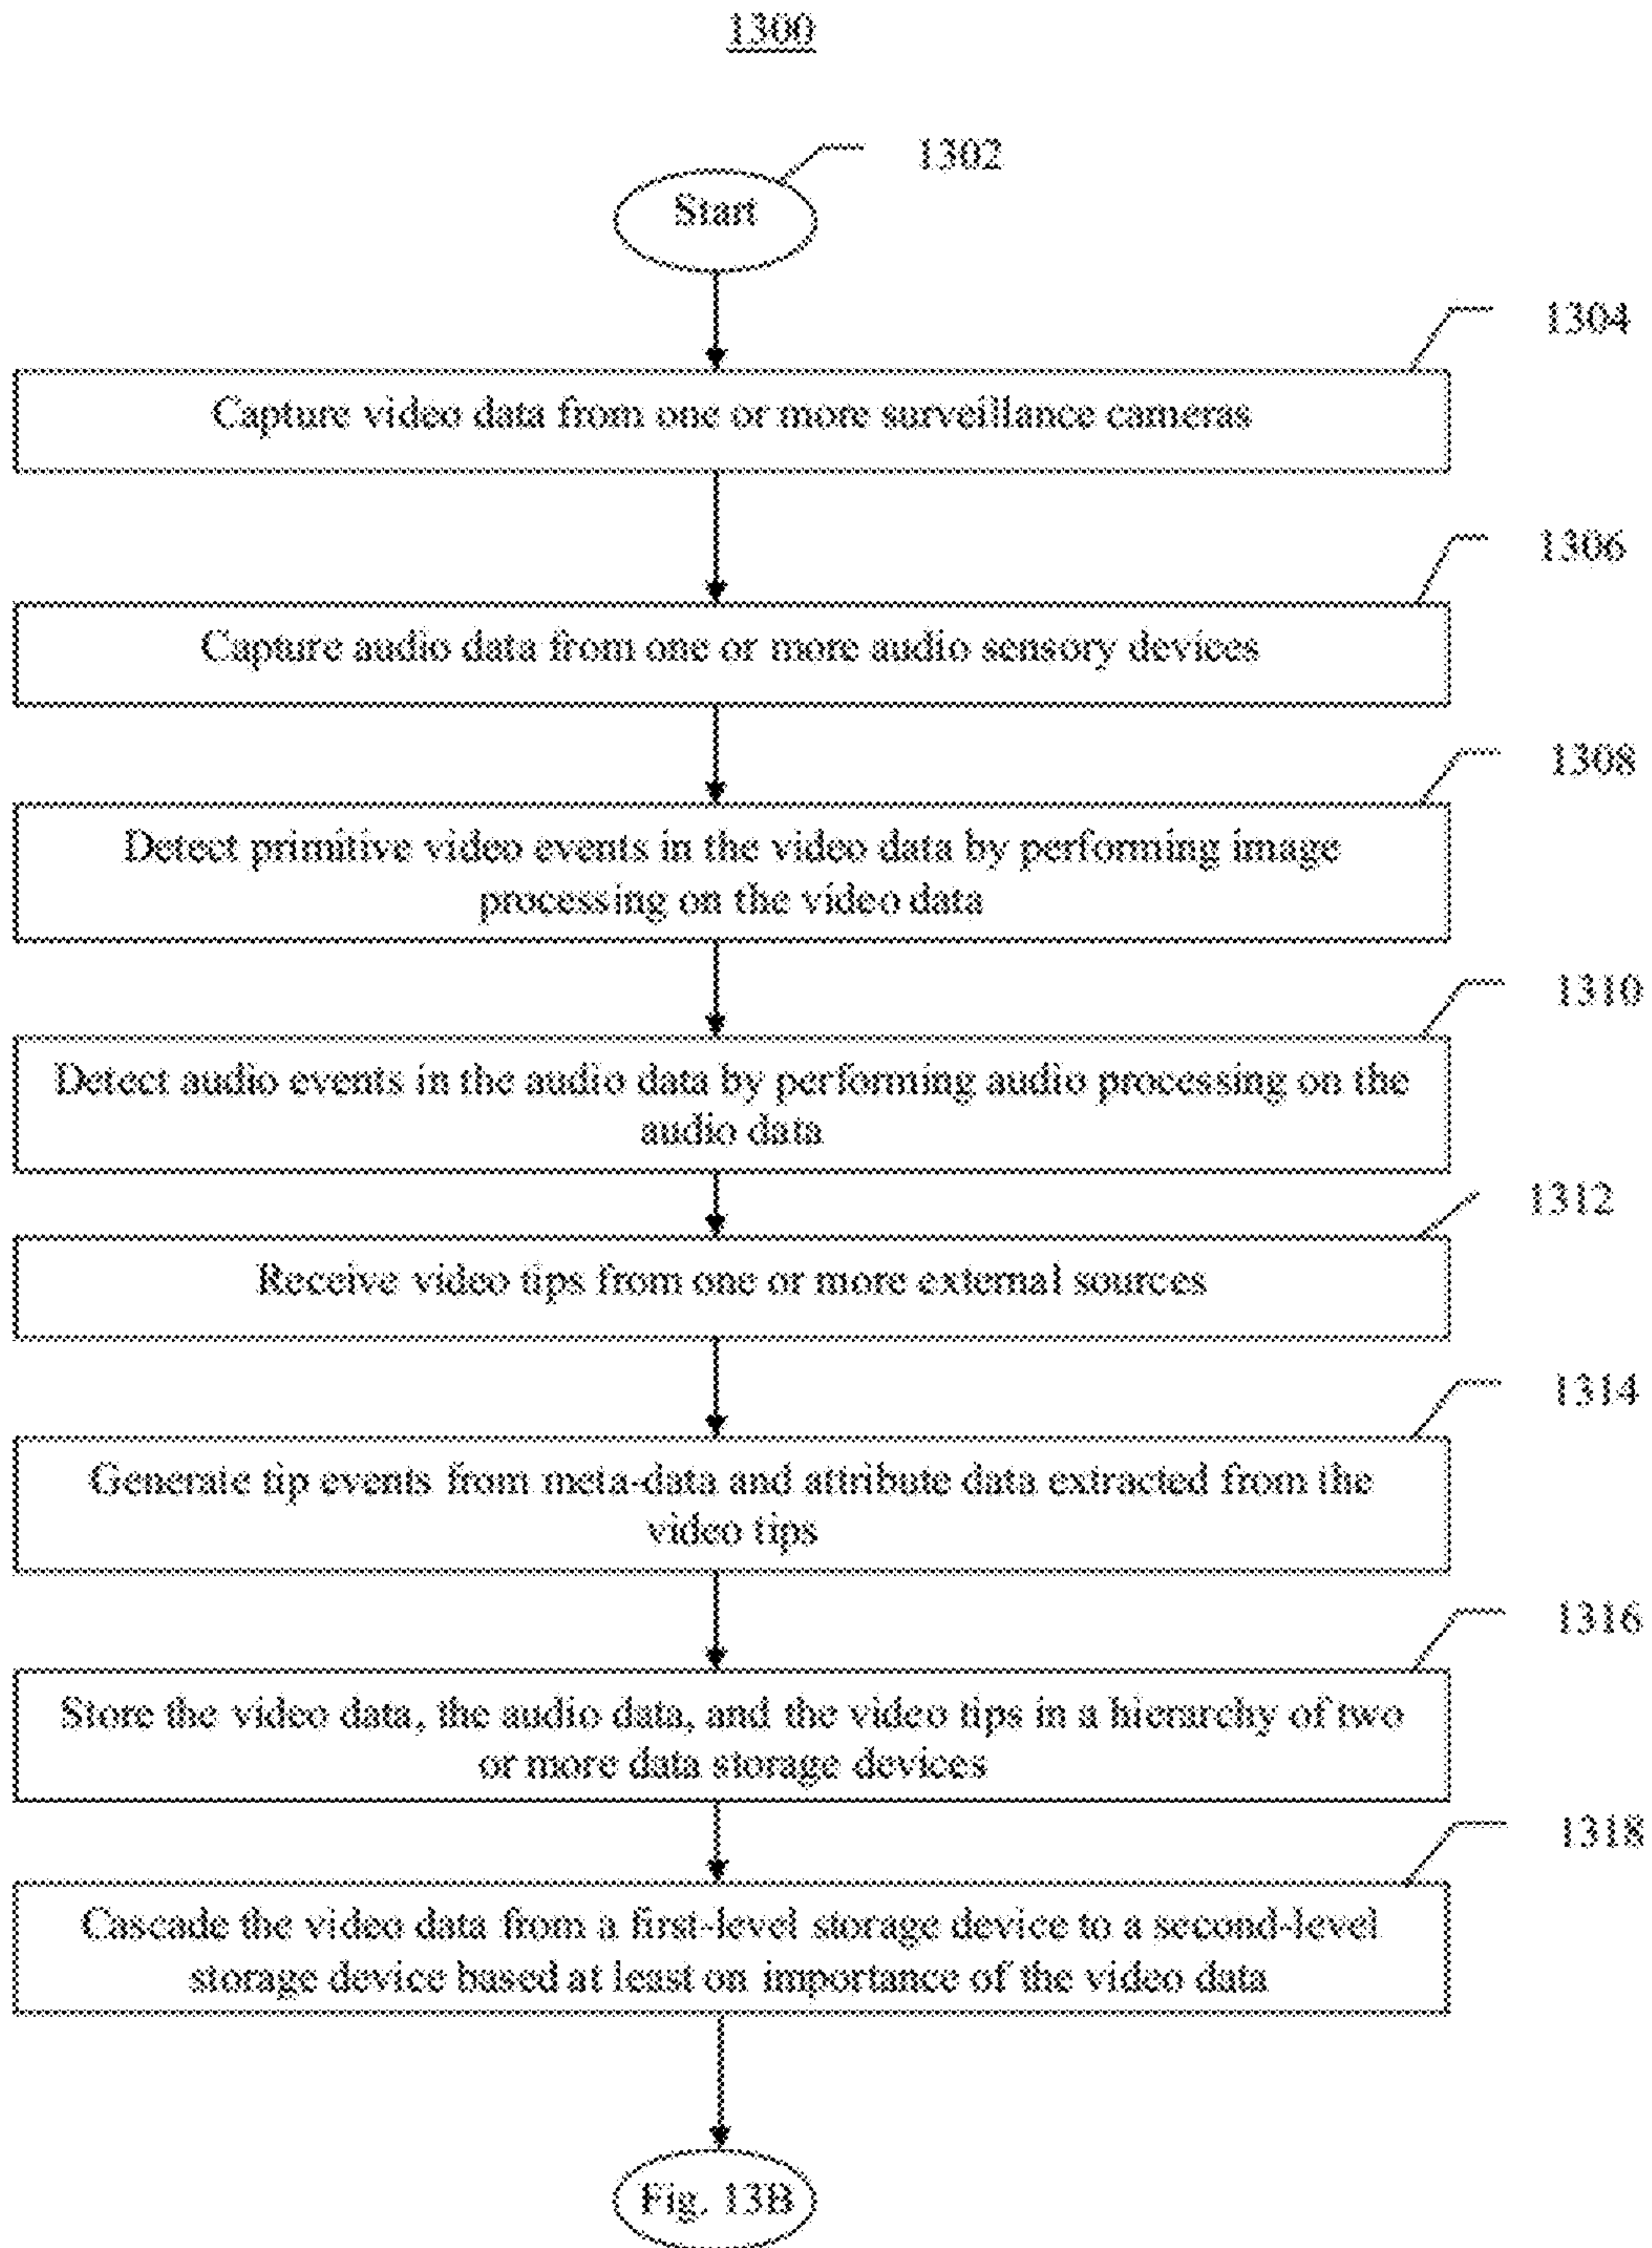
1300

1302

Start

1304

Capture video data from one or more surveillance cameras

1306

Capture audio data from one or more audio sensory devices

1308

Detect primitive video events in the video data by performing image processing on the video data

1310

Detect audio events in the audio data by performing audio processing on the audio data

1312

Receive video tips from one or more external sources

1314

Generate tip events from meta-data and attribute data extracted from the video tips

1316

Store the video data, the audio data, and the video tips in a hierarchy of two or more data storage devices

1318

Cascade the video data from a first-level storage device to a second-level storage device based at least on importance of the video data

Fig. 13B